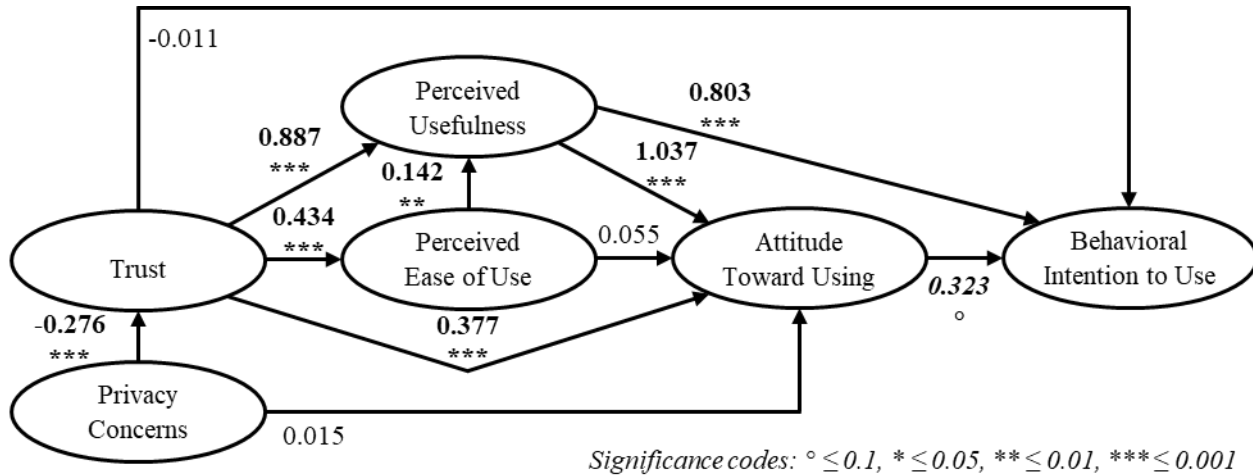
-0.011

Perceived Usefulness

0.803
***

0.887
***

1.037
***

0.142
**

0.434
***

Trust

Perceived Ease of Use

0.055

Attitude Toward Using

Behavioral Intention to Use

0.323
°

-0.276
***

0.377
***

Privacy Concerns

0.015

Significance codes: $° \leq 0.1$, $* \leq 0.05$, $** \leq 0.01$, $*** \leq 0.001$